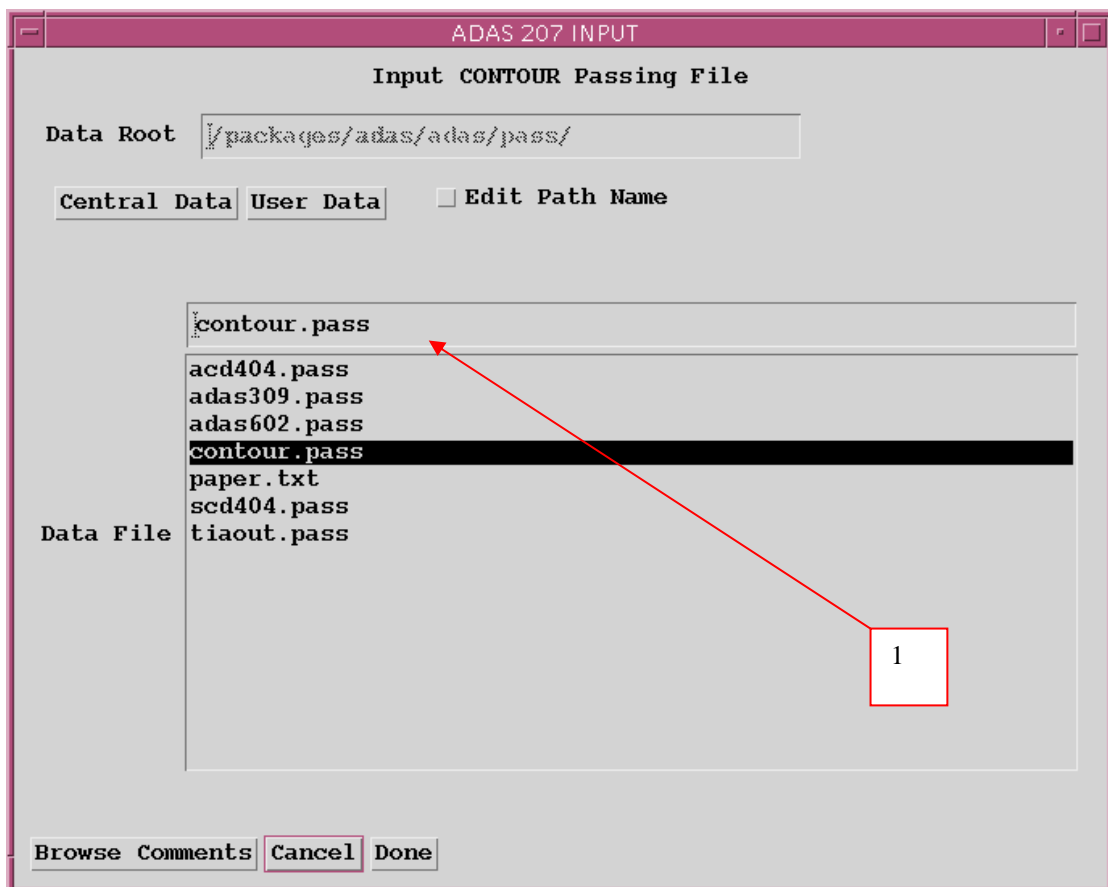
ADAS 207 INPUT

Input CONTOUR Passing File

Data Root /packages/adas/adas/pass/

Central Data User Data Edit Path Name

contour.pass

Data File
acd404.pass
adas309.pass
adas602.pass
contour.pass
paper.txt
scd404.pass
tiaout.pass

1

Browse Comments Cancel Done